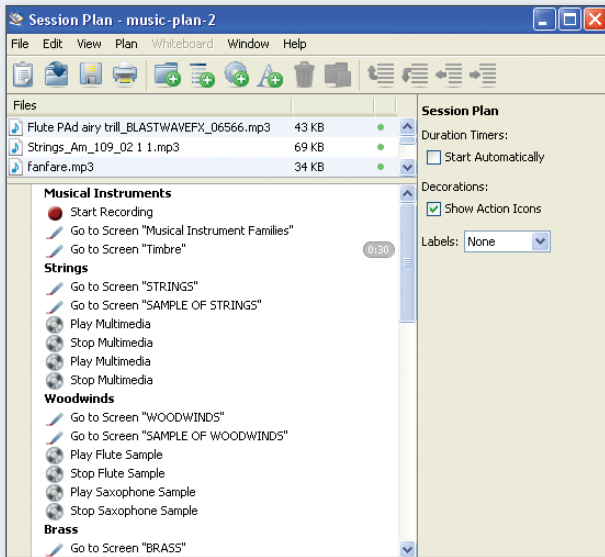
Session Plan - music-plan-2

File Edit View Plan Whiteboard Window Help

Files

| | | |
|---|---|---|
| Flute PAd airy trill_BLASTWAVEFX_06566.mp3 | 43 KB | |
| Strings_Am_109_02 1 1.mp3 | 69 KB | |
| fanfare.mp3 | 34 KB | |

Musical Instruments
Start Recording
Go to Screen "Musical Instrument Families"
Go to Screen "Timbre"
0:30
Strings
Go to Screen "STRINGS"
Go to Screen "SAMPLE OF STRINGS"
Play Multimedia
Stop Multimedia
Play Multimedia
Stop Multimedia
Woodwinds
Go to Screen "WOODWINDS"
Go to Screen "SAMPLE OF WOODWINDS"
Play Flute Sample
Stop Flute Sample
Play Saxophone Sample
Stop Saxophone Sample
Brass
Go to Screen "BRASS"

Session Plan
Duration Timers:
Start Automatically
Decorations:
Show Action Icons
Labels: None